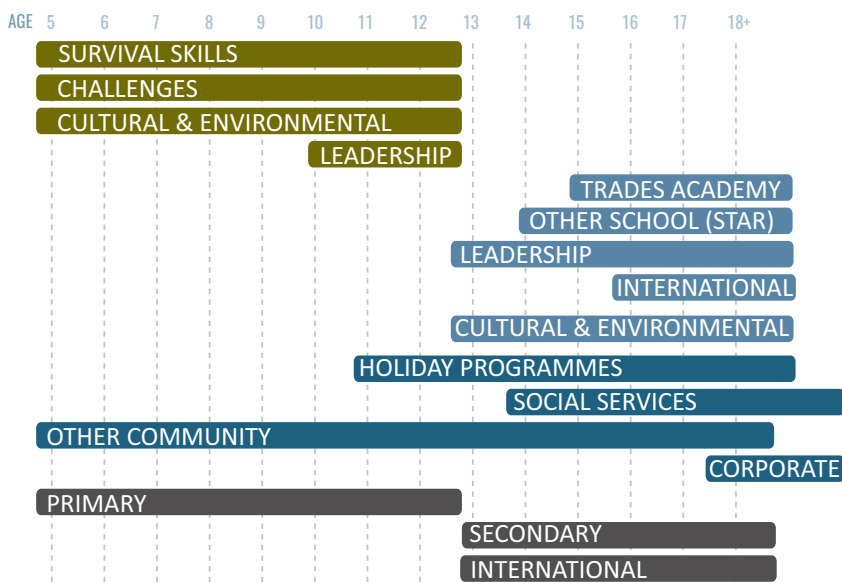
AGE 5 6 7 8 9 10 11 12 13 14 15 16 17 18+

SURVIVAL SKILLS
CHALLENGES
CULTURAL & ENVIRONMENTAL
LEADERSHIP
TRADES ACADEMY
OTHER SCHOOL (STAR)
LEADERSHIP
INTERNATIONAL
CULTURAL & ENVIRONMENTAL
HOLIDAY PROGRAMMES
SOCIAL SERVICES
OTHER COMMUNITY
CORPORATE
PRIMARY
SECONDARY
INTERNATIONAL